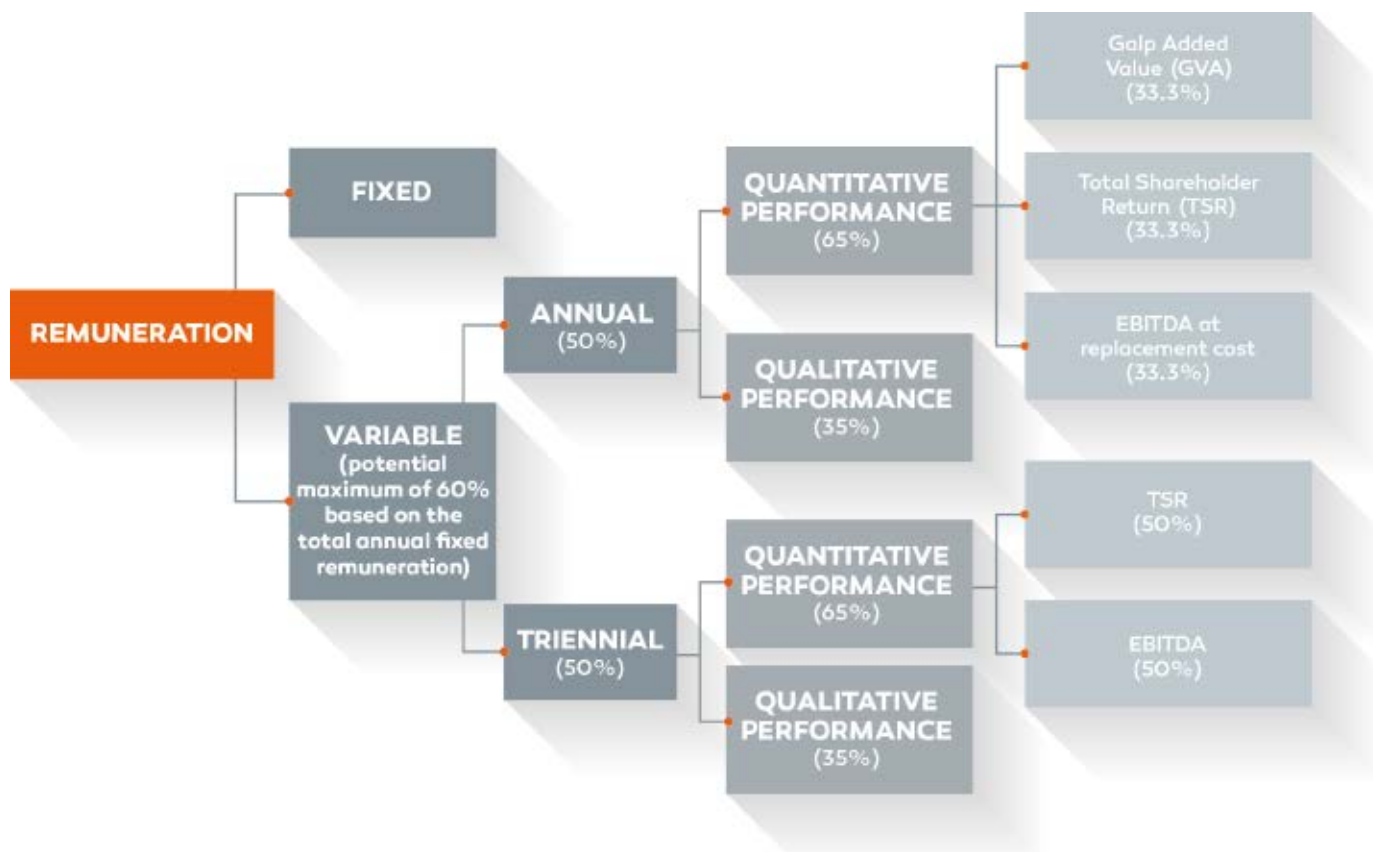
REMUNERATION

FIXED

VARIABLE (potential maximum of 60% based on the total annual fixed remuneration)

ANNUAL (50%)

QUANTITATIVE PERFORMANCE (65%)

Galp Added Value (GVA) (33.3%)

Total Shareholder Return (TSR) (33.3%)

EBITDA at replacement cost (33.3%)

QUALITATIVE PERFORMANCE (35%)

TRIENNIAL (50%)

QUANTITATIVE PERFORMANCE (65%)

TSR (50%)

EBITDA (50%)

QUALITATIVE PERFORMANCE (35%)